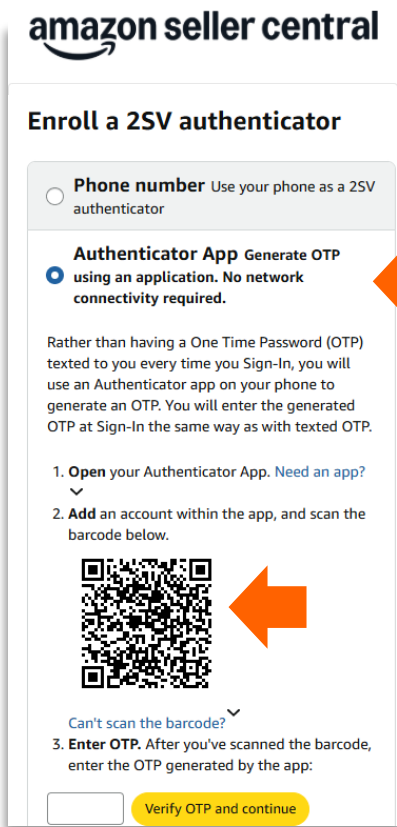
amazon seller central

Enroll a 2SV authenticator

Phone number Use your phone as a 2SV authenticator

Authenticator App Generate OTP using an application. No network connectivity required.

Rather than having a One Time Password (OTP) texted to you every time you Sign-In, you will use an Authenticator app on your phone to generate an OTP. You will enter the generated OTP at Sign-In the same way as with texted OTP.

1. Open your Authenticator App. Need an app?
2. Add an account within the app, and scan the barcode below.

Can't scan the barcode?

3. Enter OTP. After you've scanned the barcode, enter the OTP generated by the app:

Verify OTP and continue